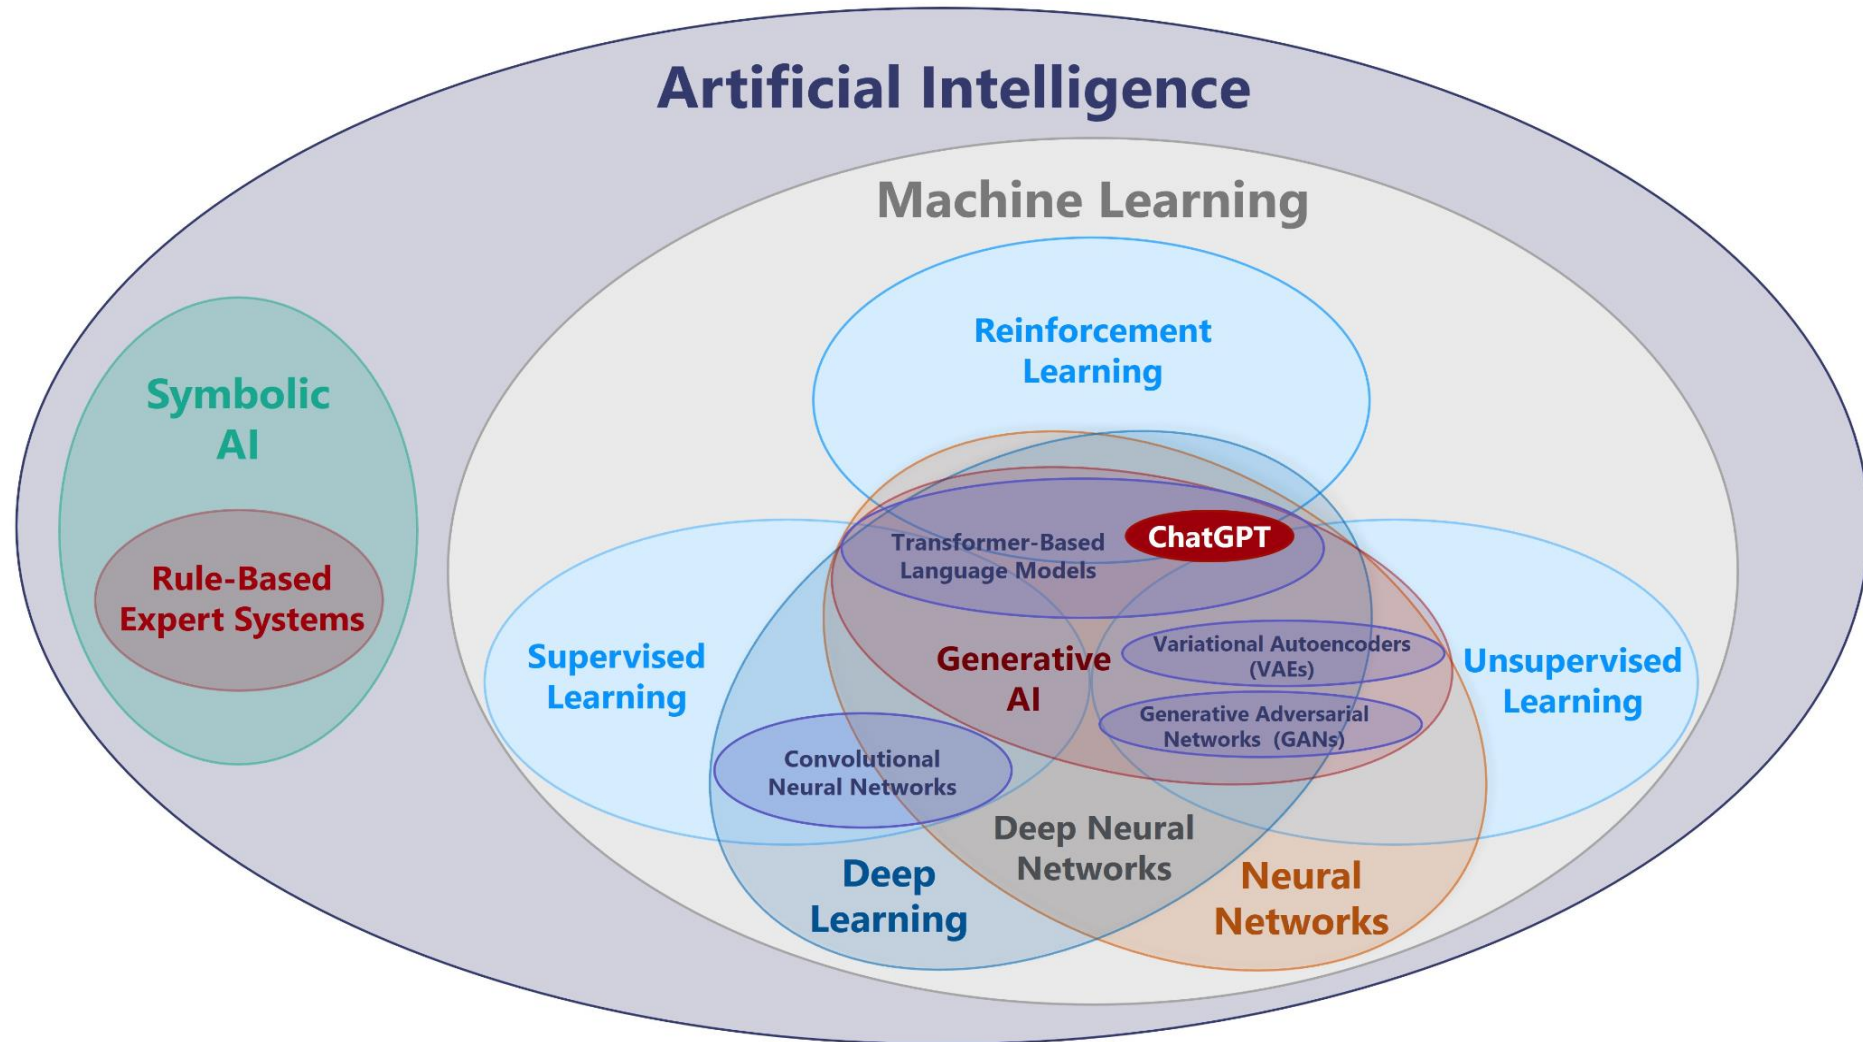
Artificial Intelligence

Machine Learning

Symbolic AI

Rule-Based Expert Systems

Reinforcement Learning

Transformer-Based Language Models

ChatGPT

Supervised Learning

Generative AI

Variational Autoencoders (VAEs)

Generative Adversarial Networks (GANs)

Unsupervised Learning

Convolutional Neural Networks

Deep Neural Networks

Deep Learning

Neural Networks